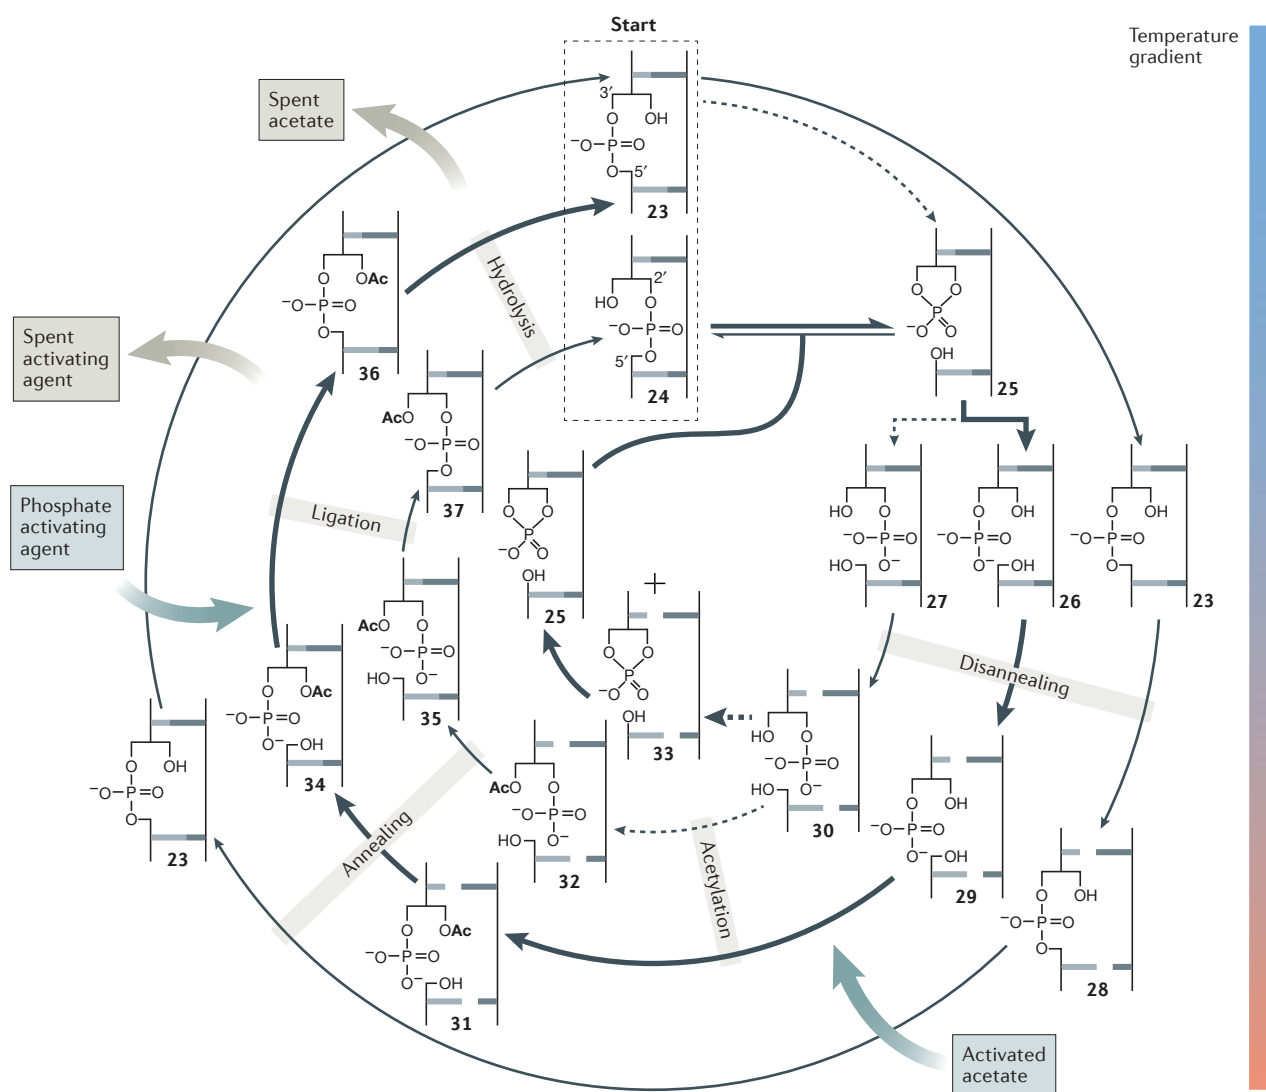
Start

Temperature gradient

Spent acetate

Spent activating agent

Phosphate activating agent

Activated acetate

Hydrolysis

Ligation

Disannealing

Annealing

Acetylation

3′
OH
$^{-}$O–P=O
O
5′
23

2′
HO
O
$^{-}$O–P=O
5′
24

O O
P
$^{-}$O O
OH
25

O
OAc
$^{-}$O–P=O
O
36

AcO
O
$^{-}$O–P=O
O
37

O O
P
$^{-}$O O
OH
25

HO
O
$^{-}$O–P=O
HO
O$^{-}$
27

O
OH
$^{-}$O–P=O
O$^{-}$
OH
26

O
OH
$^{-}$O–P=O
O
23

AcO
O
$^{-}$O–P=O
HO
O$^{-}$
35

+
O O
P
$^{-}$O O
OH
33

O
OAc
$^{-}$O–P=O
O$^{-}$
OH
34

O
OH
$^{-}$O–P=O
O
23

AcO
O
$^{-}$O–P=O
HO
O$^{-}$
32

HO
O
$^{-}$O–P=O
HO
O$^{-}$
30

O
OH
$^{-}$O–P=O
O$^{-}$
OH
29

O
OH
$^{-}$O–P=O
O
28

O
OAc
$^{-}$O–P=O
O$^{-}$
OH
31